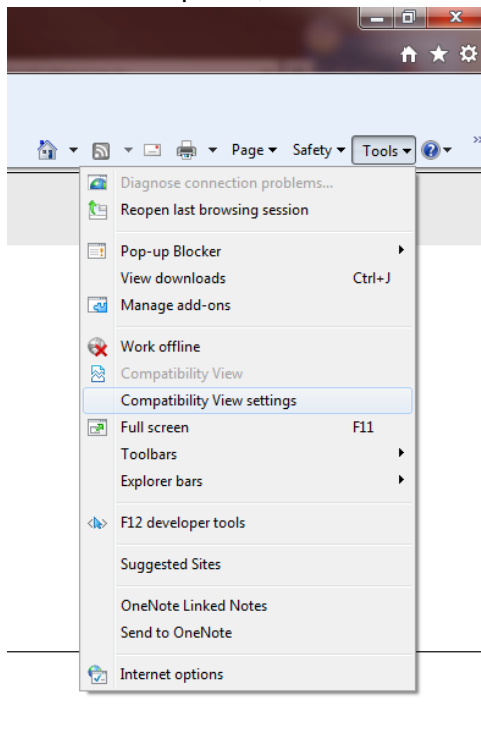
Page ▾ Safety ▾ Tools ▾

Diagnose connection problems...
Reopen last browsing session

Pop-up Blocker
View downloads Ctrl+J
Manage add-ons

Work offline
Compatibility View
Compatibility View settings
Full screen F11
Toolbars
Explorer bars

F12 developer tools

Suggested Sites

OneNote Linked Notes
Send to OneNote

Internet options